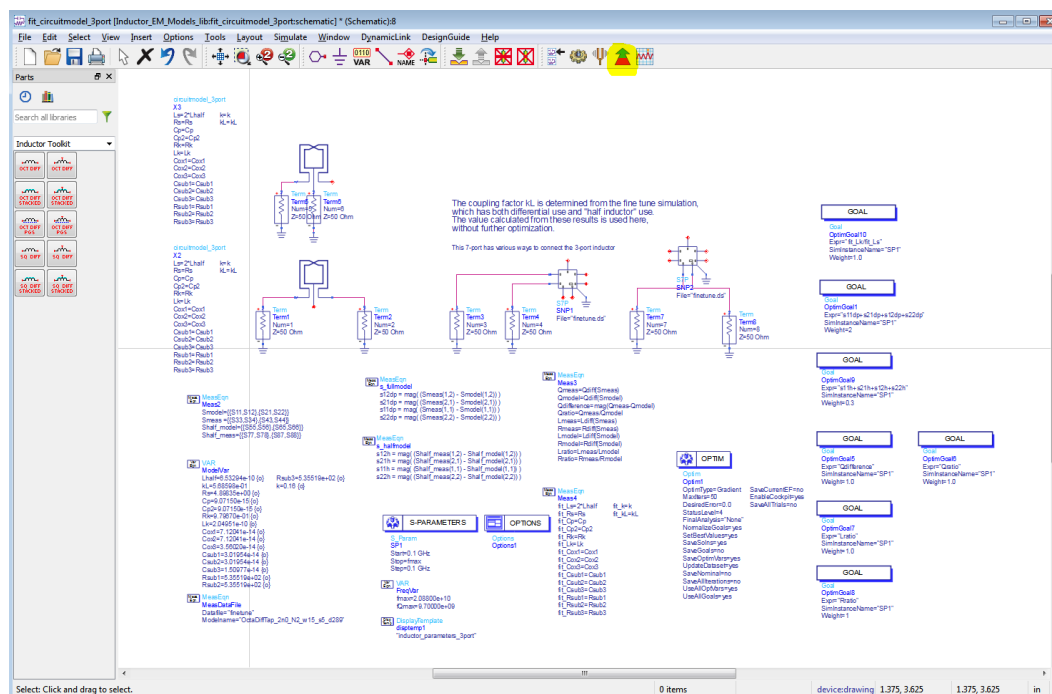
fit_circuitmodel_3port [Inductor_EM_Models_lib:fit_circuitmodel_3port:schematic] * (Schematic):8

File Edit Select View Insert Options Tools Layout Simulate Window DynamicLink DesignGuide Help

VAR NAME

Parts

Search all libraries

Inductor Toolkit

OCT DIFF OCT DIFF OCT DIFF STACKED OCT DIFF STACKED OCT DIFF PGS OCT DIFF PGS SQ DIFF SQ DIFF SQ DIFF STACKED SQ DIFF STACKED

circuitmodel_3port
X3
Ls=2*Lhalf k=k
Rs=Rs kL=kL
Cp=Cp
Cp2=Cp2
Rk=Rk
Lk=Lk
Cox1=Cox1
Cox2=Cox2
Cox3=Cox3
Csub1=Csub1
Csub2=Csub2
Csub3=Csub3
Rsub1=Rsub1
Rsub2=Rsub2
Rsub3=Rsub3

Term
Term5
Num=5
Z=50 Ohm

Term
Term6
Num=6
Z=50 Ohm

circuitmodel_3port
X2
Ls=2*Lhalf k=k
Rs=Rs kL=kL
Cp=Cp
Cp2=Cp2
Rk=Rk
Lk=Lk
Cox1=Cox1
Cox2=Cox2
Cox3=Cox3
Csub1=Csub1
Csub2=Csub2
Csub3=Csub3
Rsub1=Rsub1
Rsub2=Rsub2
Rsub3=Rsub3

Term
Term1
Num=1
Z=50 Ohm

Term
Term2
Num=2
Z=50 Ohm

The coupling factor kL is determined from the fine tune simulation, which has both differential use and "half inductor" use. The value calculated from these results is used here, without further optimization.

This 7-port has various ways to connect the 3-port inductor

S7P
SNP1
File="finetune.ds"

S7P
SNP2
File="finetune.ds"

Term
Term3
Num=3
Z=50 Ohm

Term
Term4
Num=4
Z=50 Ohm

Term
Term7
Num=7
Z=50 Ohm

Term
Term8
Num=8
Z=50 Ohm

GOAL
Goal
OptimGoal10
Expr="fit_Lk/fit_Ls"
SimInstanceName="SP1"
Weight=1.0

GOAL
Goal
OptimGoal1
Expr="s11dp+s21dp+s12dp+s22dp"
SimInstanceName="SP1"
Weight=2

GOAL
Goal
OptimGoal9
Expr="s11h+s21h+s12h+s22h"
SimInstanceName="SP1"
Weight=0.3

GOAL
Goal
OptimGoal5
Expr="Qdifference"
SimInstanceName="SP1"
Weight=1.0

GOAL
Goal
OptimGoal6
Expr="Qratio"
SimInstanceName="SP1"
Weight=1.0

GOAL
Goal
OptimGoal7
Expr="Lratio"
SimInstanceName="SP1"
Weight=1.0

GOAL
Goal
OptimGoal8
Expr="Rratio"
SimInstanceName="SP1"
Weight=1

MeasEqn
Meas2
Smodel=[{S11,S12},{S21,S22}]
Smeas =[{S33,S34},{S43,S44}]
Shalf_model=[{S55,S56},{S65,S66}]
Shalf_meas=[{S77,S78},{S87,S88}]

VAR
ModelVar
Lhalf=6.53294e-10 {o} Rsub3=5.35519e+02 {o}
kL=5.66598e-01 k=0.16 {o}
Rs=4.69835e+00 {o}
Cp=9.07150e-15 {o}
Cp2=9.07150e-15 {o}
Rk=9.79870e-01 {o}
Lk=2.04951e-10 {o}
Cox1=7.12041e-14 {o}
Cox2=7.12041e-14 {o}
Cox3=3.56020e-14 {o}
Csub1=3.01954e-14 {o}
Csub2=3.01954e-14 {o}
Csub3=2.50977e-14 {o}
Rsub1=5.35519e+02 {o}
Rsub2=5.35519e+02 {o}

MeasEqn
MeasDataFile
Datafile="finetune"
Modelname="OctaDiffTap_2n0_N2_w15_s5_d289"

MeasEqn
s_fullmodel
s12dp = mag( (Smeas(1,2) - Smodel(1,2)) )
s21dp = mag( (Smeas(2,1) - Smodel(2,1)) )
s11dp = mag( (Smeas(1,1) - Smodel(1,1)) )
s22dp = mag( (Smeas(2,2) - Smodel(2,2)) )

MeasEqn
s_halfmodel
s12h = mag( (Shalf_meas(1,2) - Shalf_model(1,2)) )
s21h = mag( (Shalf_meas(2,1) - Shalf_model(2,1)) )
s11h = mag( (Shalf_meas(1,1) - Shalf_model(1,1)) )
s22h = mag( (Shalf_meas(2,2) - Shalf_model(2,2)) )

S-PARAMETERS
S_Param
SP1
Start=0.1 GHz
Stop=fmax
Step=0.1 GHz

OPTIONS
Options
Options1

VAR
FreqVar
fmax=2.08800e+10
fQmax=9.70000e+09

DisplayTemplate
disptemp1
"inductor_parameters_3port"

MeasEqn
Meas3
Qmeas=Qdiff(Smeas)
Qmodel=Qdiff(Smodel)
Qdifference=mag(Qmeas-Qmodel)
Qratio=Qmeas/Qmodel
Lmeas=Ldiff(Smeas)
Lmodel=Ldiff(Smodel)
Rmeas=Rdiff(Smeas)
Rmodel=Rdiff(Smodel)
Lratio=Lmeas/Lmodel
Rratio=Rmeas/Rmodel

MeasEqn
Meas4
fit_Ls=2*Lhalf fit_k=k
fit_Rs=Rs fit_kL=kL
fit_Cp=Cp
fit_Cp2=Cp2
fit_Rk=Rk
fit_Lk=Lk
fit_Cox1=Cox1
fit_Cox2=Cox2
fit_Cox3=Cox3
fit_Csub1=Csub1
fit_Csub2=Csub2
fit_Csub3=Csub3
fit_Rsub1=Rsub1
fit_Rsub2=Rsub2
fit_Rsub3=Rsub3

OPTIM
Optim
Optim1
OptimType=Gradient SaveCurrentEF=no
MaxIters=50 EnableCockpit=yes
DesiredError=0.0 SaveAllTrials=no
StatusLevel=4
FinalAnalysis="None"
NormalizeGoals=yes
SetBestValues=yes
SaveSolns=yes
SaveGoals=no
SaveOptimVars=yes
UpdateDataset=yes
SaveNominal=no
SaveAllIterations=no
UseAllOptVars=yes
UseAllGoals=yes

Select: Click and drag to select.
0 items
device:drawing 1.375, 3.625 1.375, 3.625 in